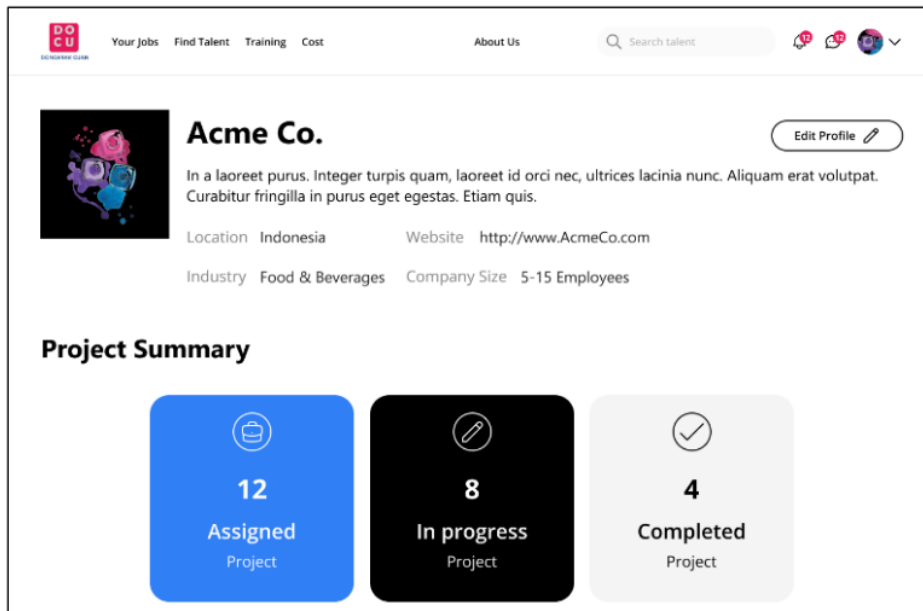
DO
CU
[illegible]

Your Jobs Find Talent Training Cost

About Us

Search talent

12 12

Acme Co.

Edit Profile

In a laoreet purus. Integer turpis quam, laoreet id orci nec, ultrices lacinia nunc. Aliquam erat volutpat. Curabitur fringilla in purus eget egestas. Etiam quis.

Location Indonesia

Website http://www.AcmeCo.com

Industry Food & Beverages

Company Size 5-15 Employees

Project Summary

12
Assigned
Project

8
In progress
Project

4
Completed
Project